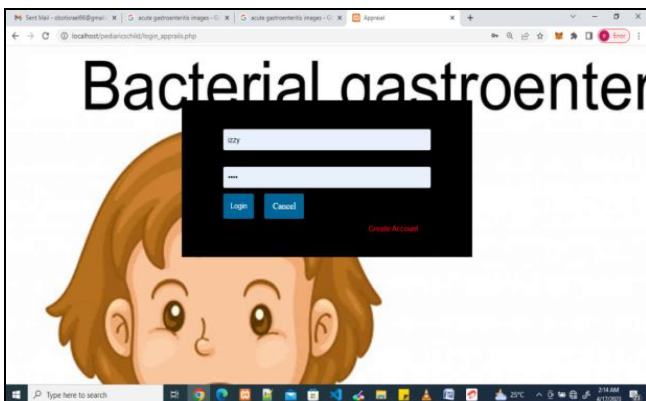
Sent Mail - oborborae66@gmail... | acute gastroenteritis images - G... | acute gastroenteritis images - G... | Appraisal

localhost/pediatricschild/login_appraisals.php

Error

Bacterial gastroenter

izzy

••••

Login Cancel

Create Account

Type here to search

25°C

2:14 AM
4/17/2023